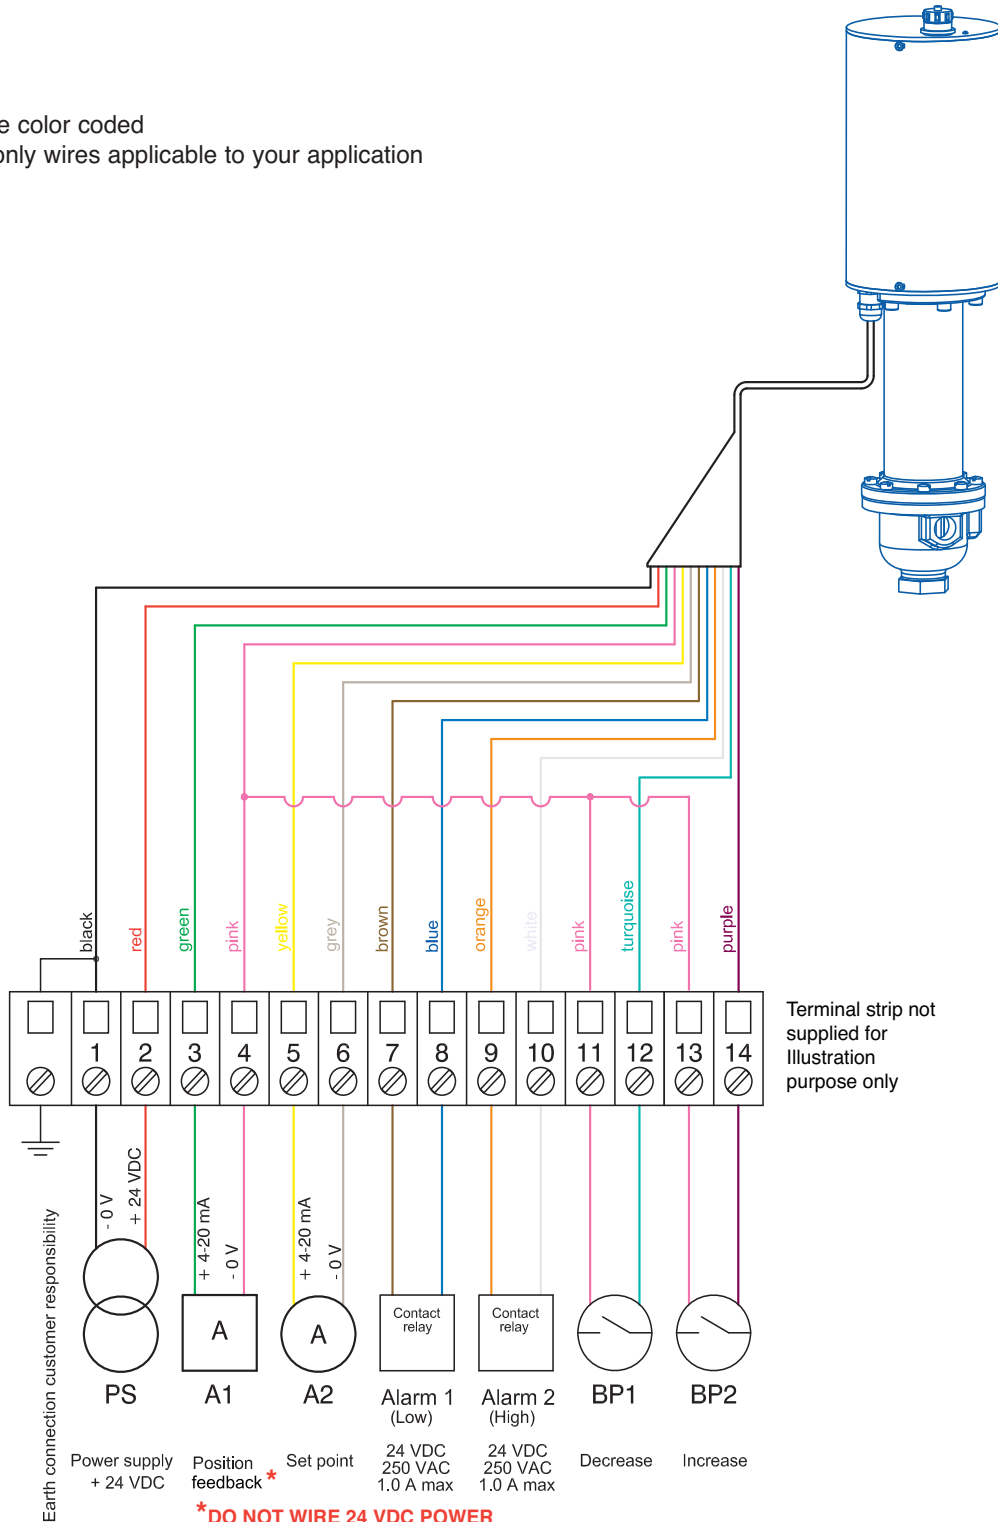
e color coded
only wires applicable to your application

black
red
green
pink
yellow
grey
brown
blue
orange
white
pink
turquoise
pink
purple

1 2 3 4 5 6 7 8 9 10 11 12 13 14

Terminal strip not supplied for Illustration purpose only

Earth connection customer responsibility

- 0 V
+ 24 VDC
+ 4-20 mA
- 0 V
+ 4-20 mA
- 0 V

A
A
Contact relay
Contact relay

PS
A1
A2
Alarm 1 (Low)
Alarm 2 (High)
BP1
BP2

Power supply + 24 VDC
Position feedback *
Set point
24 VDC 250 VAC 1.0 A max
24 VDC 250 VAC 1.0 A max
Decrease
Increase

*DO NOT WIRE 24 VDC POWER